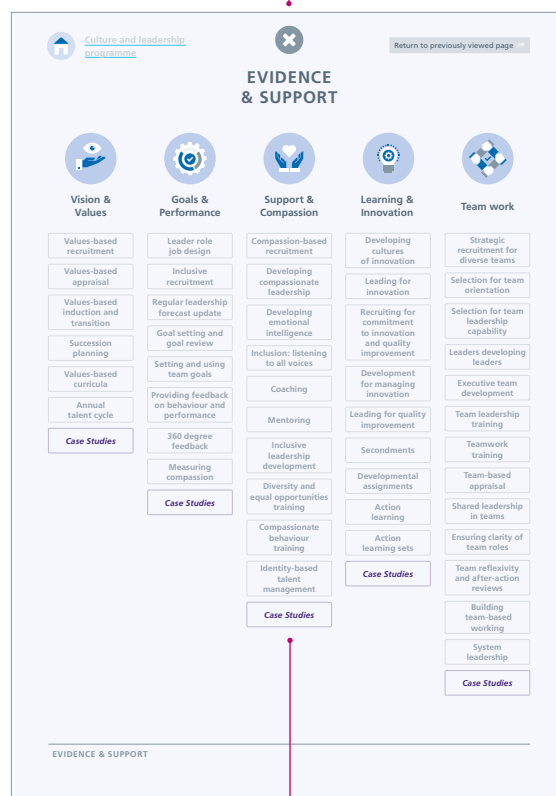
Culture and leadership programme

Return to previously viewed page

EVIDENCE & SUPPORT

Vision & Values

Values-based recruitment

Values-based appraisal

Values-based induction and transition

Succession planning

Values-based curricula

Annual talent cycle

Case Studies

Goals & Performance

Leader role job design

Inclusive recruitment

Regular leadership forecast update

Goal setting and goal review

Setting and using team goals

Providing feedback on behaviour and performance

360 degree feedback

Measuring compassion

Case Studies

Support & Compassion

Compassion-based recruitment

Developing compassionate leadership

Developing emotional intelligence

Inclusion: listening to all voices

Coaching

Mentoring

Inclusive leadership development

Diversity and equal opportunities training

Compassionate behaviour training

Identity-based talent management

Case Studies

Learning & Innovation

Developing cultures of innovation

Leading for innovation

Recruiting for commitment to innovation and quality improvement

Development for managing innovation

Leading for quality improvement

Secondments

Developmental assignments

Action learning

Action learning sets

Case Studies

Team work

Strategic recruitment for diverse teams

Selection for team orientation

Selection for team leadership capability

Leaders developing leaders

Executive team development

Team leadership training

Teamwork training

Team-based appraisal

Shared leadership in teams

Ensuring clarity of team roles

Team reflexivity and after-action reviews

Building team-based working

System leadership

Case Studies

EVIDENCE & SUPPORT